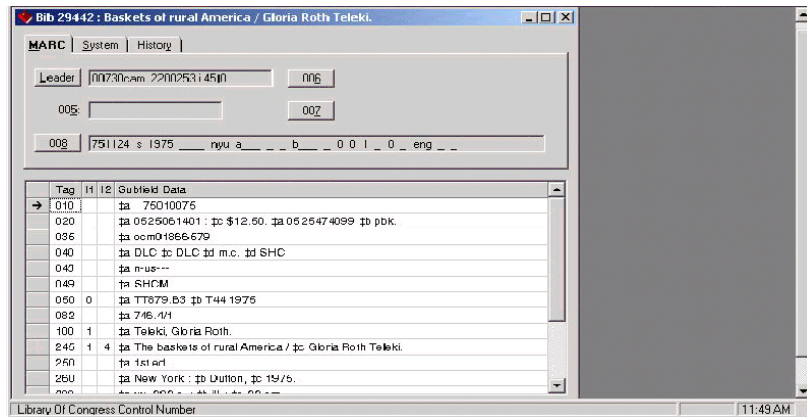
Bib 29442 : Baskets of rural America / Gloria Roth Teleki.

MARC | System | History

Leader | 00730cam 2200253 i 450

006

005:

007

008 | 751124 s 1975 ____ nyu a___ _ _ b___ _ 0 0 1 _ 0 _ eng _ _

| Tag | I1 | I2 | Subfield Data |
|---|---|---|---|
| 010 | | | ‡a 75010075 |
| 020 | | | ‡a 0525061401 : ‡c $12.50. ‡a 0525474099 ‡b pbk. |
| 035 | | | ‡a ocm01866679 |
| 040 | | | ‡a DLC ‡c DLC ‡d m.c. ‡d SHC |
| 043 | | | ‡a n-us--- |
| 049 | | | ‡a SHCM |
| 050 | 0 | | ‡a TT879.B3 ‡b T44 1975 |
| 082 | | | ‡a 746.4/1 |
| 100 | 1 | | ‡a Teleki, Gloria Roth. |
| 245 | 1 | 4 | ‡a The baskets of rural America / ‡c Gloria Roth Teleki. |
| 250 | | | ‡a 1st ed. |
| 260 | | | ‡a New York : ‡b Dutton, ‡c 1975. |
| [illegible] | | | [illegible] |

Library Of Congress Control Number | 11:49 AM